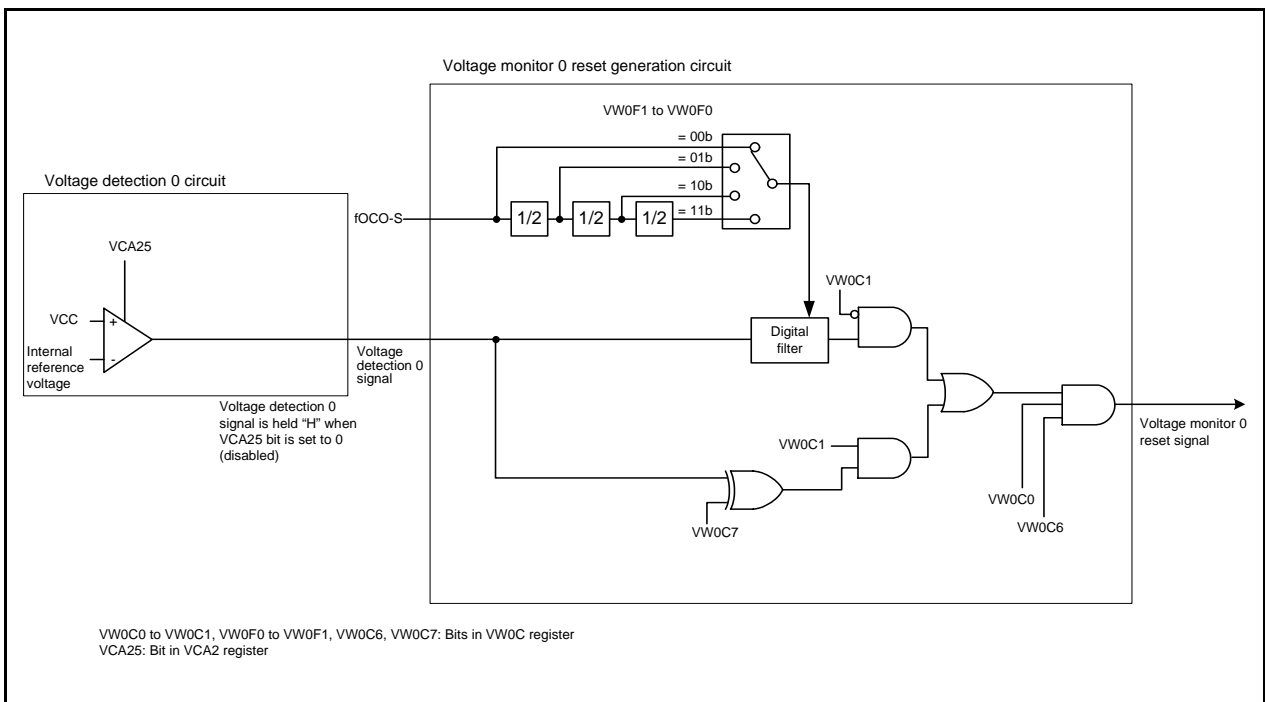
Voltage monitor 0 reset generation circuit

VW0F1 to VW0F0

= 00b

= 01b

= 10b

= 11b

Voltage detection 0 circuit

fOCO-S

1/2

1/2

1/2

VCA25

VW0C1

VCC

+

-

Internal reference voltage

Digital filter

Voltage detection 0 signal

Voltage detection 0 signal is held "H" when VCA25 bit is set to 0 (disabled)

Voltage monitor 0 reset signal

VW0C1

VW0C0

VW0C6

VW0C7

VW0C0 to VW0C1, VW0F0 to VW0F1, VW0C6, VW0C7: Bits in VW0C register
VCA25: Bit in VCA2 register